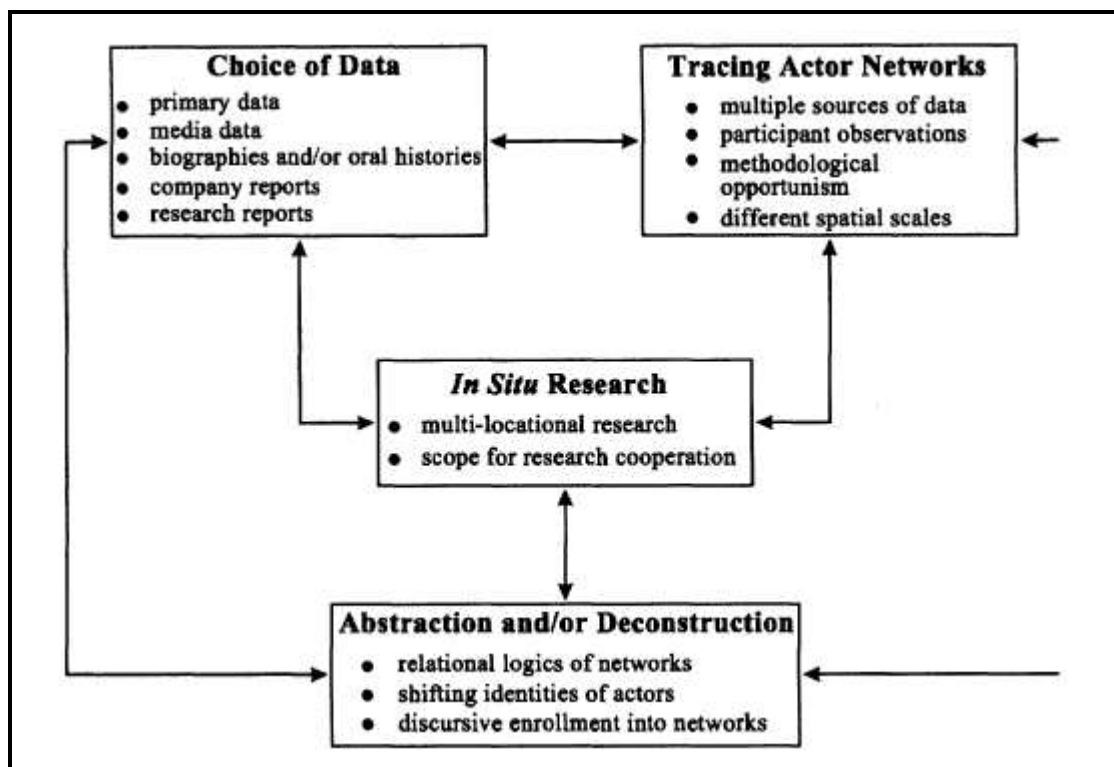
**Choice of Data**
- primary data
- media data
- biographies and/or oral histories
- company reports
- research reports

**Tracing Actor Networks**
- multiple sources of data
- participant observations
- methodological opportunism
- different spatial scales

***In Situ* Research**
- multi-locational research
- scope for research cooperation

**Abstraction and/or Deconstruction**
- relational logics of networks
- shifting identities of actors
- discursive enrollment into networks